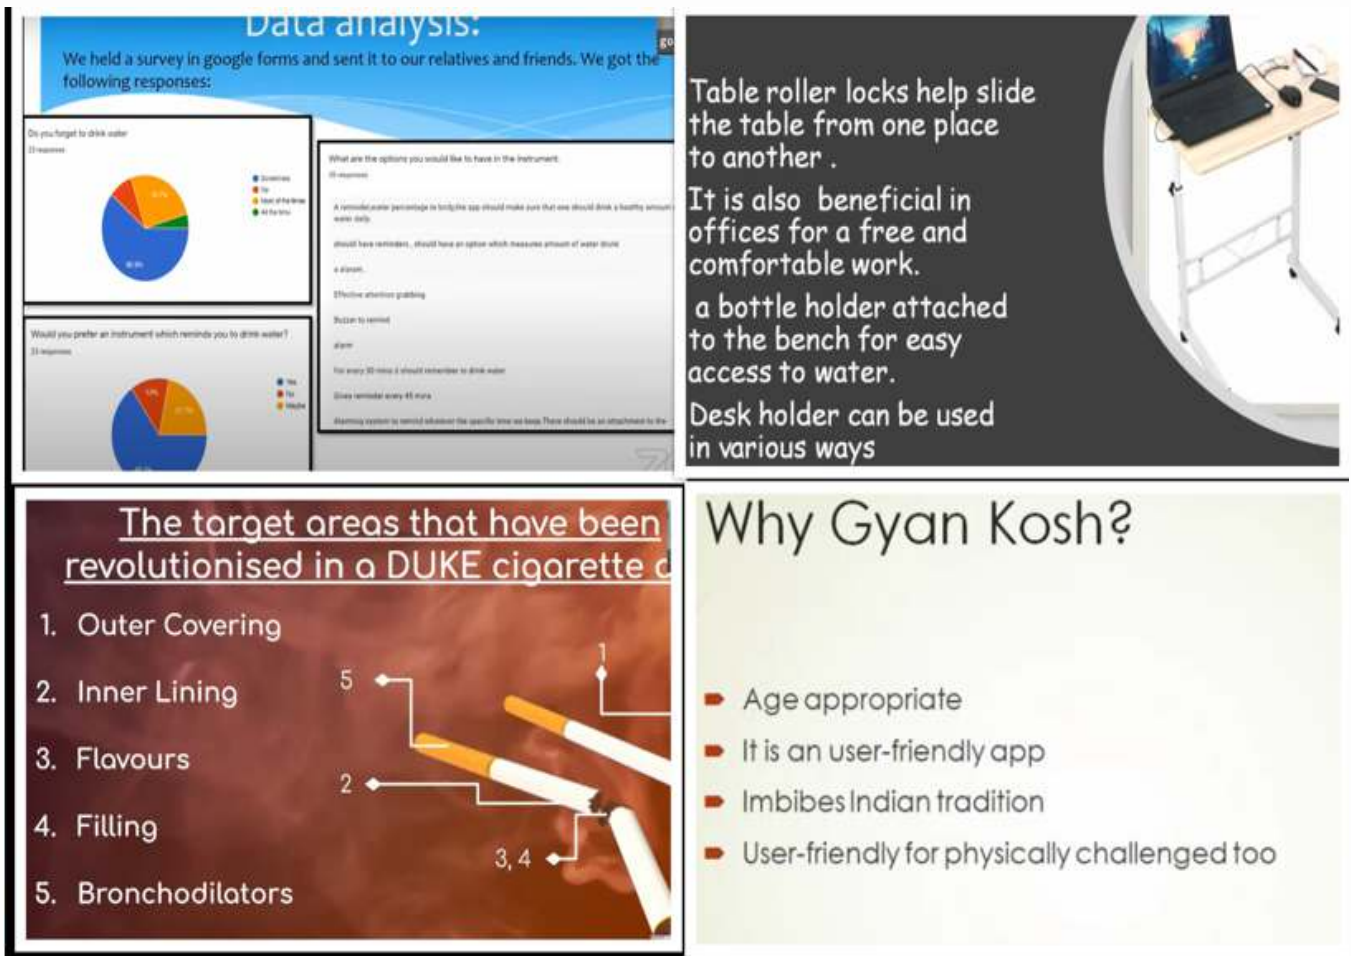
Data analysis:

We held a survey in google forms and sent it to our relatives and friends. We got the following responses:

Do you forget to drink water

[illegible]

Would you prefer an instrument which reminds you to drink water?

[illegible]

What are the options you would like to have in the instrument

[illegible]

Table roller locks help slide the table from one place to another .

It is also beneficial in offices for a free and comfortable work.

a bottle holder attached to the bench for easy access to water.

Desk holder can be used in various ways

The target areas that have been revolutionised in a DUKE cigarette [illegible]

1. Outer Covering
2. Inner Lining
3. Flavours
4. Filling
5. Bronchodilators

5
1
2
3, 4

Why Gyan Kosh?

Age appropriate
It is an user-friendly app
Imbibes Indian tradition
User-friendly for physically challenged too